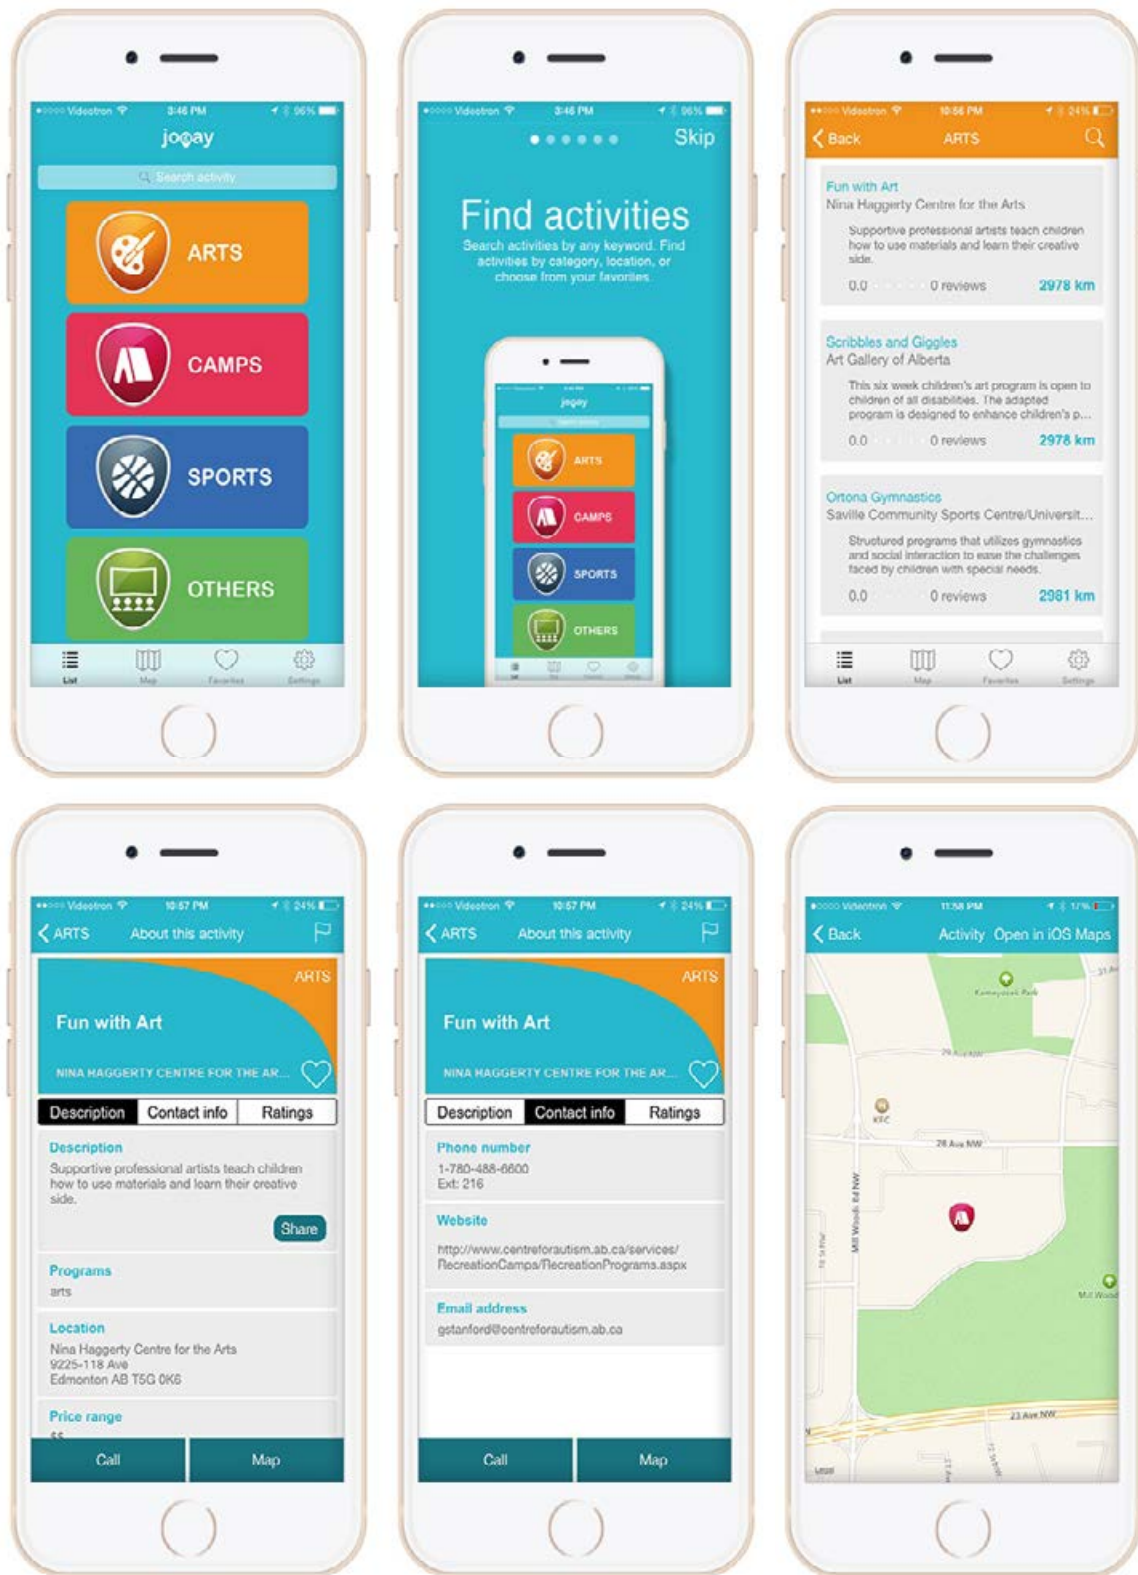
Videotron 3:46 PM 96%
jooay
Search activity
ARTS
CAMPS
SPORTS
OTHERS
List Map Favorites Settings

Videotron 3:46 PM 96%
Skip
Find activities
Search activities by any keyword. Find activities by category, location, or choose from your favorites
jooay
ARTS
CAMPS
SPORTS
OTHERS

Videotron 10:56 PM 24%
Back ARTS
Fun with Art
Nina Haggerty Centre for the Arts
Supportive professional artists teach children how to use materials and learn their creative side.
0.0 0 reviews 2978 km
Scribbles and Giggles
Art Gallery of Alberta
This six week children's art program is open to children of all disabilities. The adapted program is designed to enhance children's p...
0.0 0 reviews 2978 km
Ortona Gymnastics
Saville Community Sports Centre/Universit...
Structured programs that utilizes gymnastics and social interaction to ease the challenges faced by children with special needs.
0.0 0 reviews 2981 km
List Map Favorites Settings

Videotron 10:57 PM 24%
ARTS About this activity
ARTS
Fun with Art
NINA HAGGERTY CENTRE FOR THE AR...
Description Contact info Ratings
Description
Supportive professional artists teach children how to use materials and learn their creative side.
Share
Programs
arts
Location
Nina Haggerty Centre for the Arts
9225-118 Ave
Edmonton AB T5G 0K6
Price range
Call Map

Videotron 10:57 PM 24%
ARTS About this activity
ARTS
Fun with Art
NINA HAGGERTY CENTRE FOR THE AR...
Description Contact info Ratings
Phone number
1-780-488-6600
Ext: 216
Website
http://www.centreforautism.ab.ca/services/RecreationCamps/RecreationPrograms.aspx
Email address
gstanford@centreforautism.ab.ca
Call Map

Videotron 11:58 PM 17%
Back Activity Open in iOS Maps
Kameyosek Park
29 Ave NW
KFC
28 Ave NW
Mill Woods Rd NW
Mill Wood
23 Ave NW
Legal